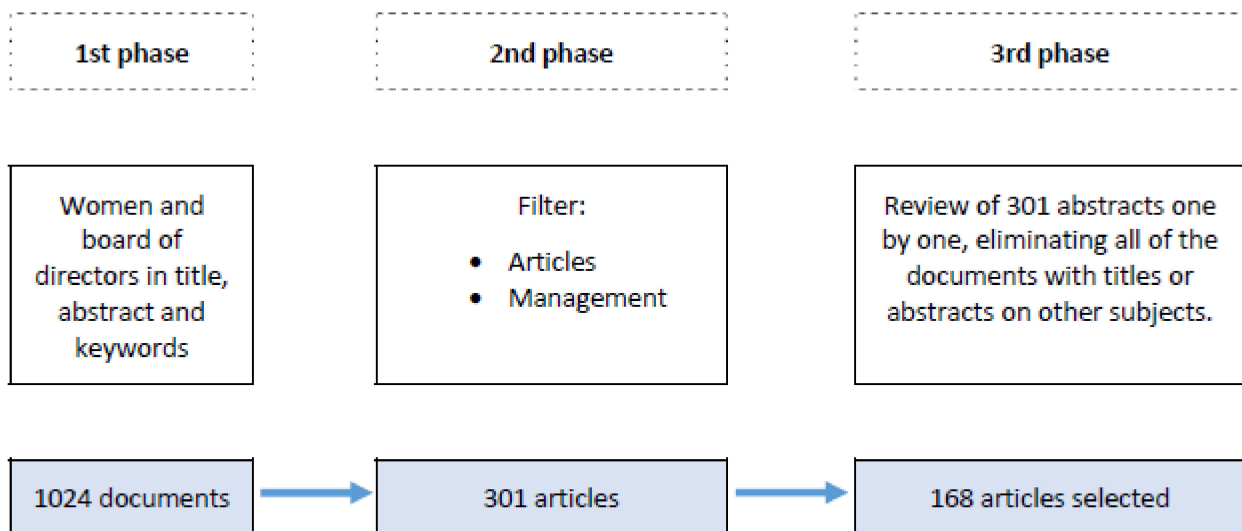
1st phase

2nd phase

3rd phase

Women and board of directors in title, abstract and keywords

Filter:

- Articles
- Management

Review of 301 abstracts one by one, eliminating all of the documents with titles or abstracts on other subjects.

1024 documents

301 articles

168 articles selected